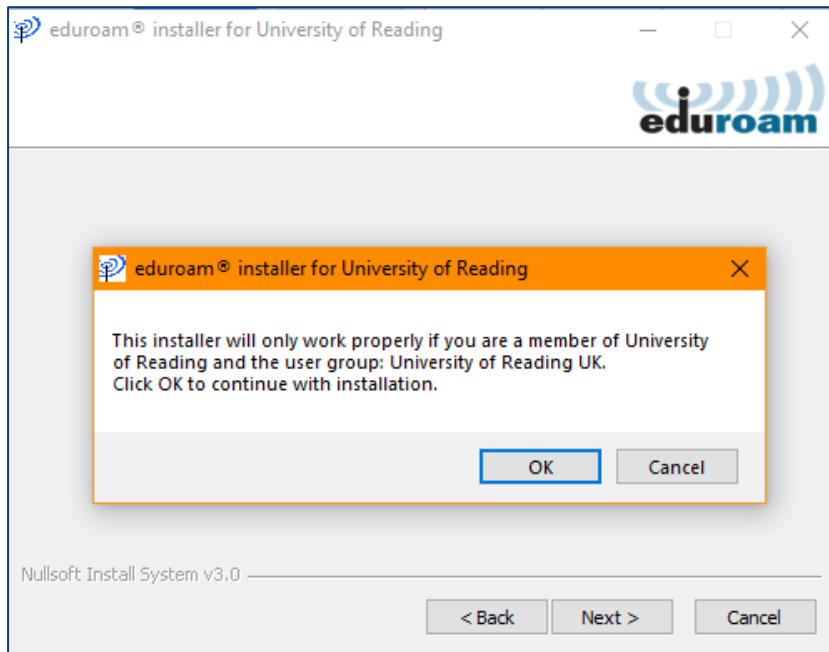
eduroam® installer for University of Reading

eduroam

eduroam® installer for University of Reading

This installer will only work properly if you are a member of University of Reading and the user group: University of Reading UK.
Click OK to continue with installation.

OK

Cancel

Nullsoft Install System v3.0

< Back

Next >

Cancel